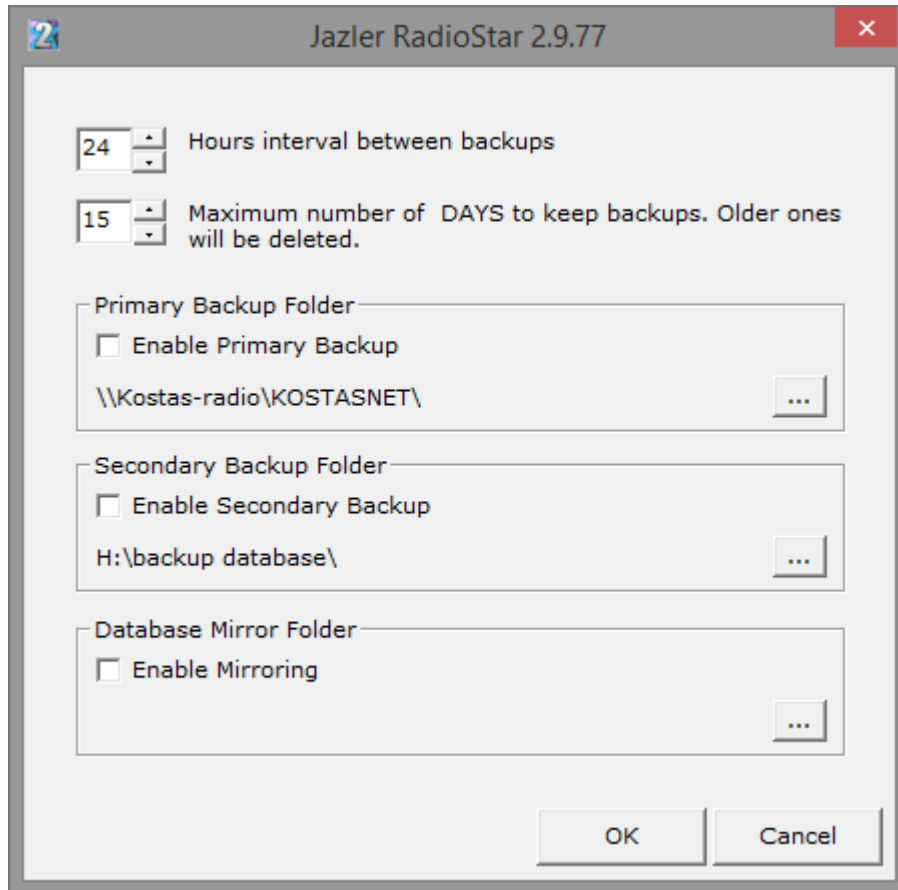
Jazler RadioStar 2.9.77

24 Hours interval between backups

15 Maximum number of DAYS to keep backups. Older ones will be deleted.

Primary Backup Folder
Enable Primary Backup
\\Kostas-radio\KOSTASNET\
...

Secondary Backup Folder
Enable Secondary Backup
H:\backup database\
...

Database Mirror Folder
Enable Mirroring
...

OK
Cancel